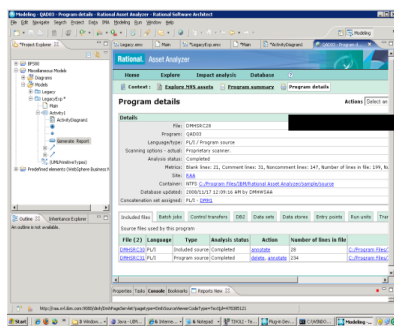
Modeling - QAD03 - Program details - Rational Asset Analyzer - Rational Software Architect

File Edit Navigate Search Project Data PIM Modeling Run Window Help

Modeling

Project Explorer

BPSM
Miscellaneous Models
Diagrams
Models
Legacy
LegacyExp
Main
Activity1
Activity(Diagram)
Generate Report
(UML/PrimitiveTypes)
Predefined elements (WebSphere Business...

Legacy.emx
Main
*LegacyExp.emx
*Main
*Activity(Diagram)
QAD03 - Program d...

Rational. Asset Analyzer

Home
Explore
Impact analysis
Database

Context : Explore MVS assets | Program summary | Program details

Program details

Actions [Select an

Details

File: DPMSRC20
Program: QAD03
Language/Type: PL/I / Program source
Scanning options - actual: Proprietary scanner
Analysis status: Completed
Metrics: Blank lines: 21, Comment lines: 32, Noncomment lines: 147, Number of lines in file: 199, N...
Site: RAA
Container: NTFS C:/Program Files/IBM/Rational Asset Analyzer/sample/source
Database updated: 2008/11/17 12:09:16 AM by DMHHSAA
Concatenation set assigned: PL/I - DMH1

Included files | Batch jobs | Control transfers | DB2 | Data sets | Data stores | Entry points | Run units | Tra

Source files used by this program

| File (2) | Language | Type | Analysis status | Action | Number of lines in file | |
|---|---|---|---|---|---|---|
| DPMSRC19 | PL/I | Included source | Completed | annotate | 20 | C:/Program Files/ |
| DPMSRC20 | PL/I | Program source | Completed | delete, annotate | 234 | C:/Program Files/ |

Outline | Inheritance Explorer
An outline is not available.

Properties | Tasks | Console | Bookmarks | Reports View

http://raa.rnl.ibm.com:8080/dmh/ExitPage?ar=det?pagetype=DetSourceName=CodeType=true&[id=47008121]

Start | Windows... | Java - IBM... | Interne... | Notepad | DB2CLI - To... | Paint.Dev... | C:\WINDO... | Modeling ...